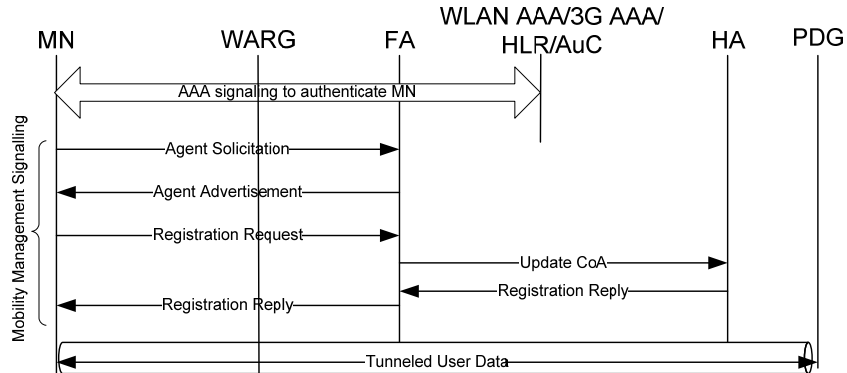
MN
WARG
FA
WLAN AAA/3G AAA/ HLR/AuC
HA
PDG

AAA signaling to authenticate MN

Mobility Management Signalling

Agent Solicitation
Agent Advertisement
Registration Request
Update CoA
Registration Reply
Registration Reply

Tunneled User Data